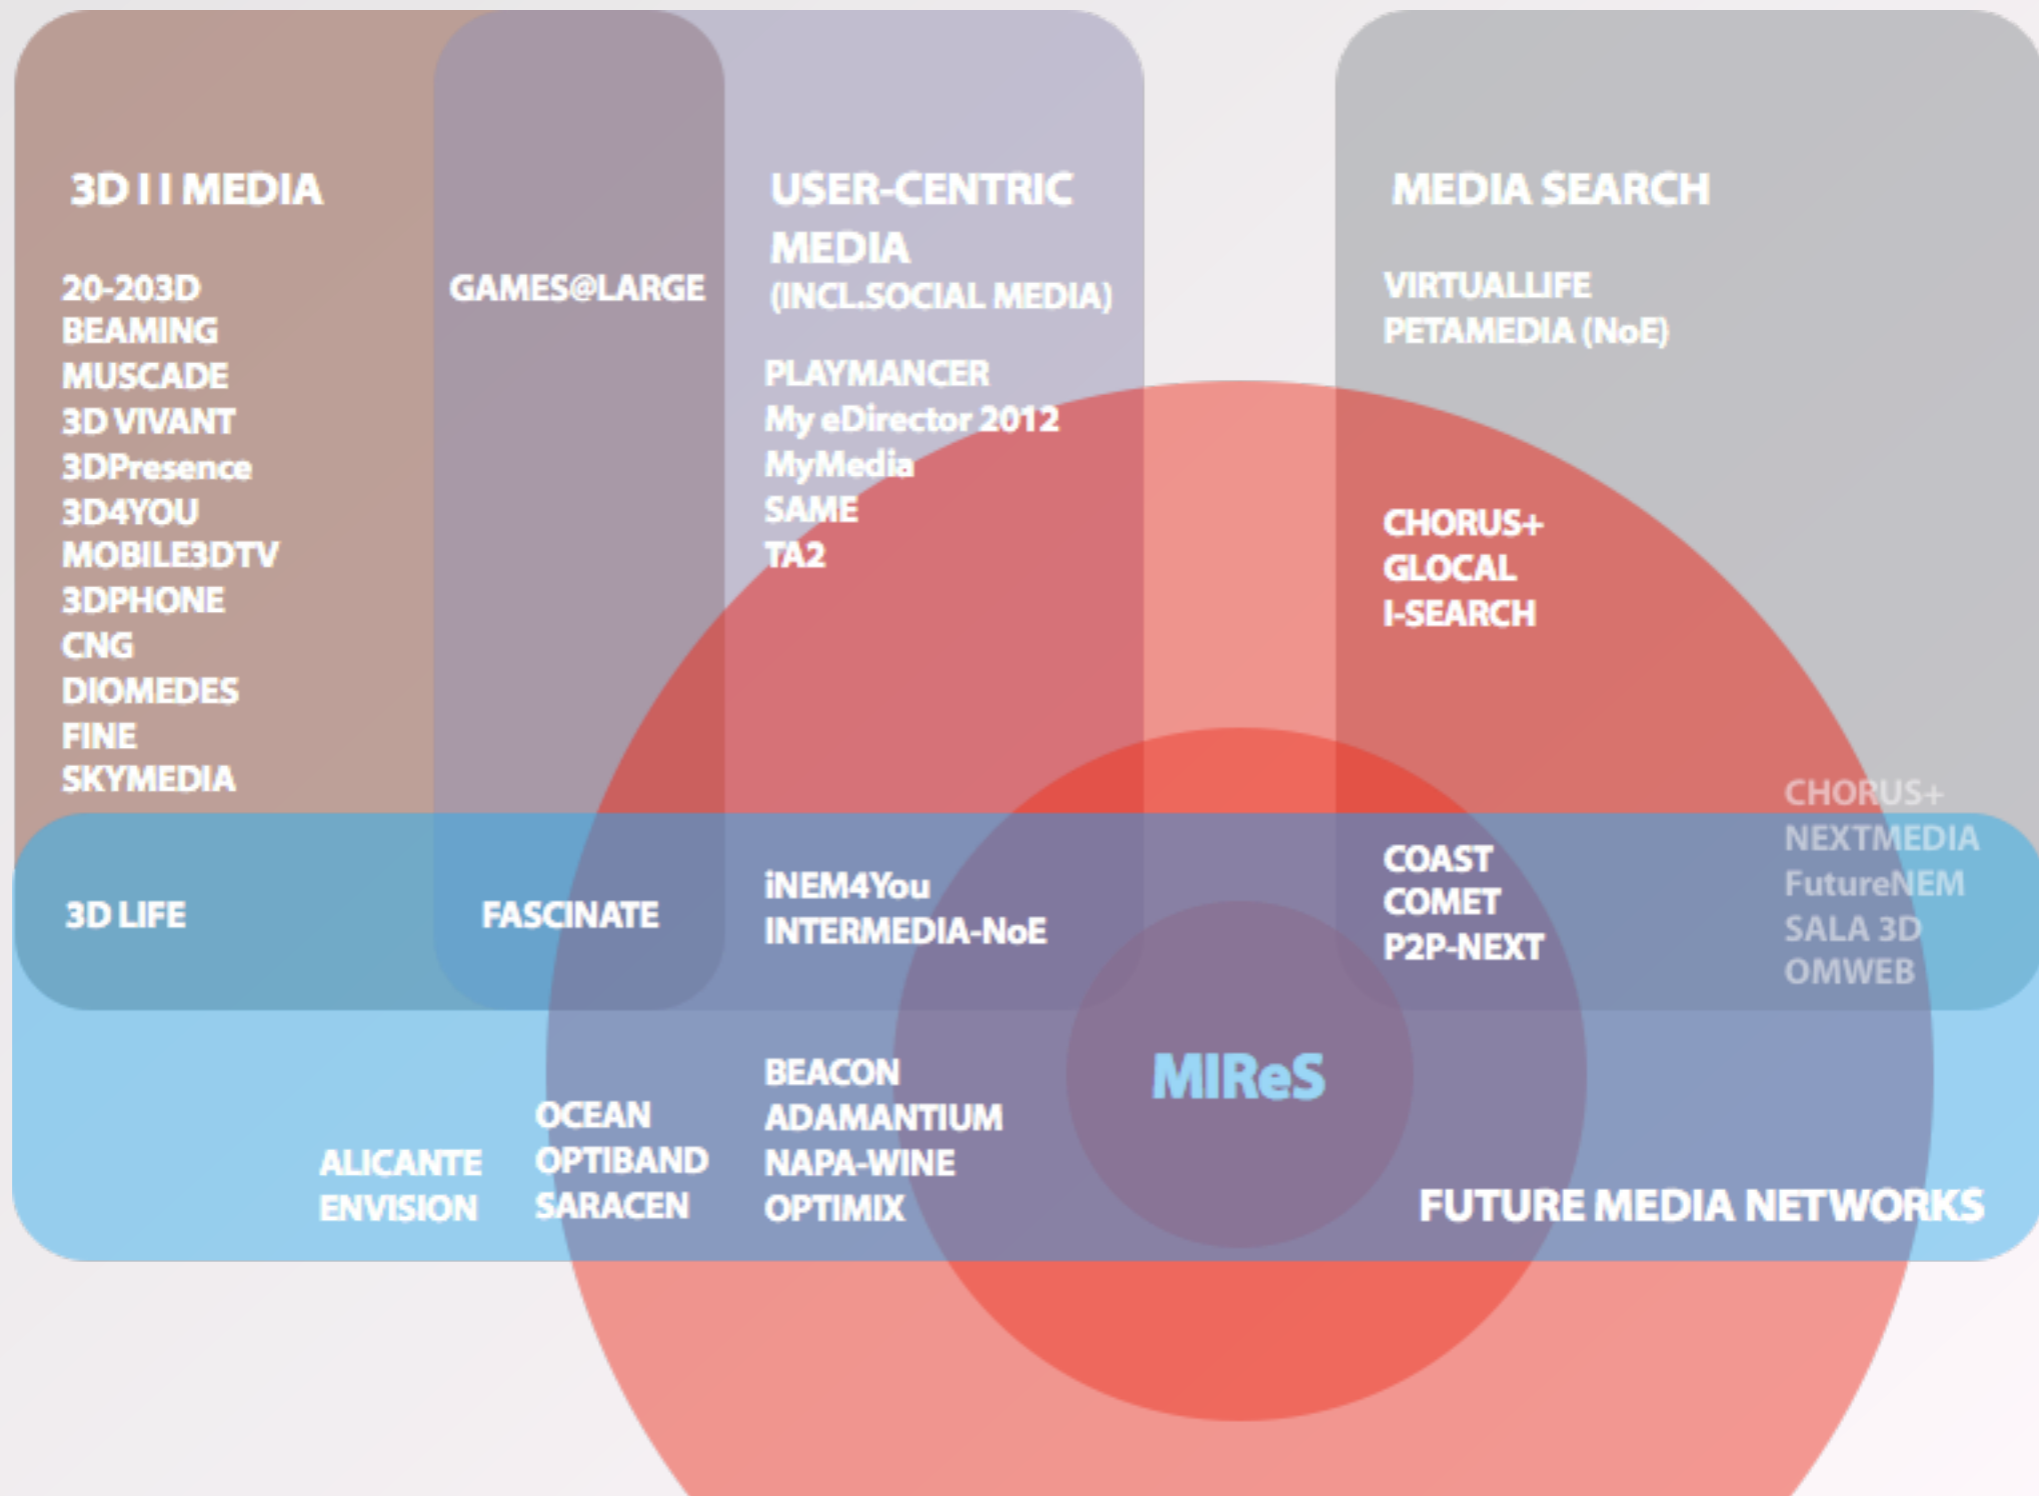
3D I I MEDIA

20-203D
BEAMING
MUSCADE
3D VIVANT
3DPresence
3D4YOU
MOBILE3DTV
3DPHONE
CNG
DIOMEDES
FINE
SKYMEDIA

GAMES@LARGE

USER-CENTRIC MEDIA (INCL.SOCIAL MEDIA)

PLAYMANCER
My eDirector 2012
MyMedia
SAME
TA2

MEDIA SEARCH

VIRTUALLIFE
PETAMEDIA (NoE)

CHORUS+
GLOCAL
I-SEARCH

CHORUS+
NEXTMEDIA
FutureNEM
SALA 3D
OMWEB

3D LIFE

FASCINATE

iNEM4You
INTERMEDIA-NoE

COAST
COMET
P2P-NEXT

BEACON
ADAMANTIUM
NAPA-WINE
OPTIMIX

MIReS

OCEAN
OPTIBAND
SARACEN

ALICANTE
ENVISION

FUTURE MEDIA NETWORKS